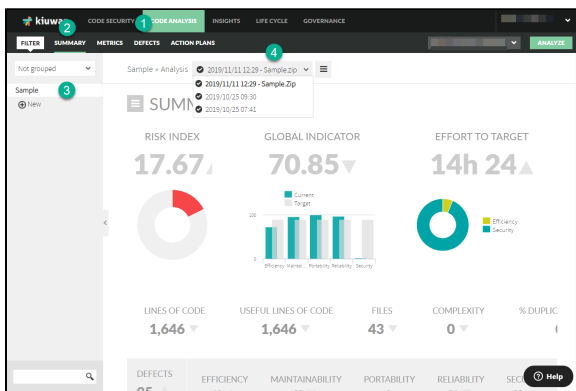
kiuwa
CODE SECURITY 1 CODE ANALYSIS INSIGHTS LIFE CYCLE GOVERNANCE

2
FILTER SUMMARY METRICS DEFECTS ACTION PLANS
ANALYZE

Not grouped

Sample 3
New

Sample » Analysis 4 2019/11/11 12:29 - Sample.zip
2019/11/11 12:29 - Sample.Zip
2019/10/25 09:30
2019/10/25 07:41

SUMM

RISK INDEX
17.67

GLOBAL INDICATOR
70.85

EFFORT TO TARGET
14h 24

Current
Target

100
50
0
Efficiency Maintai... Portability Reliability Security

Efficiency
Security

LINES OF CODE
1,646

USEFUL LINES OF CODE
1,646

FILES
43

COMPLEXITY
0

% DUPLIC

DEFECTS
EFFICIENCY MAINTAINABILITY PORTABILITY RELIABILITY SEC

Help